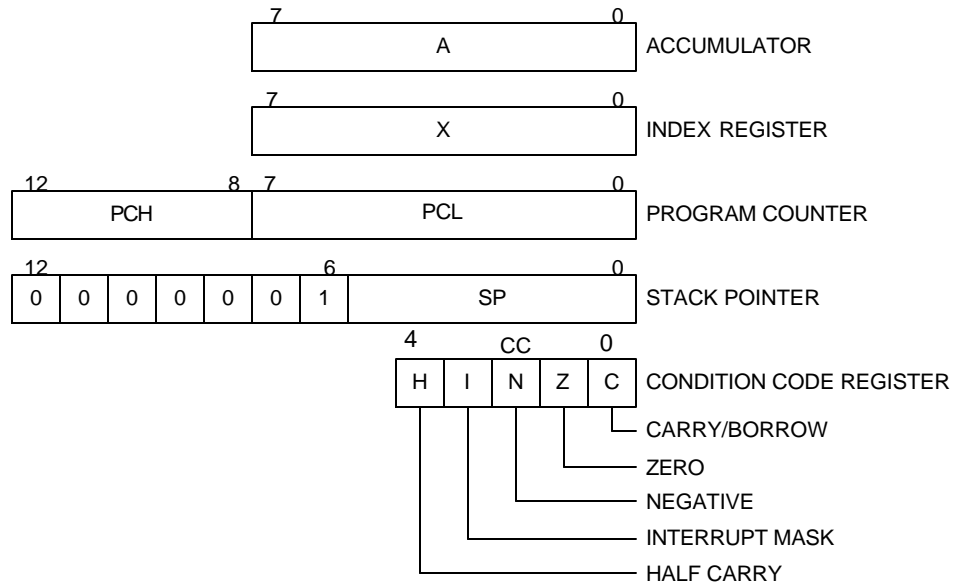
7 0
A
ACCUMULATOR

7 0
X
INDEX REGISTER

12 8 7 0
PCH
PCL
PROGRAM COUNTER

12 6 0
| 0 | 0 | 0 | 0 | 0 | 0 | 1 | SP |
|---|---|---|---|---|---|---|---|

STACK POINTER

4 CC 0
| H | I | N | Z | C |
|---|---|---|---|---|

CONDITION CODE REGISTER

CARRY/BORROW
ZERO
NEGATIVE
INTERRUPT MASK
HALF CARRY